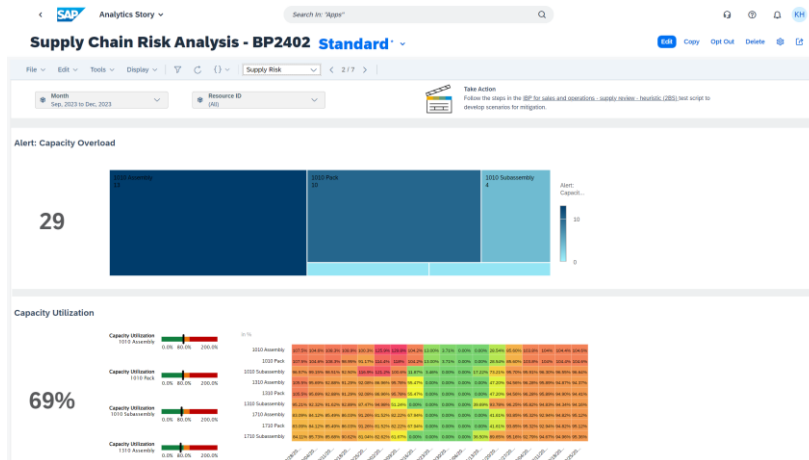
SAP Analytics Story

Search In: "Apps"

KH

Supply Chain Risk Analysis - BP2402 Standard *

Edit Copy Opt Out Delete

File Edit Tools Display Supply Risk 2 / 7

Month
Sep, 2023 to Dec, 2023

Resource ID
(All)

Take Action
Follow the steps in the IBP for sales and operations - supply review - heuristic (2BS) test script to develop scenarios for mitigation.

Alert: Capacity Overload

29

1010 Assembly
15

1010 Pack
10

1010 Subassembly
4

Alert: Capaci...

10

0

Capacity Utilization

69%

Capacity Utilization
1010 Assembly
0.0% 80.0% 200.0%

Capacity Utilization
1010 Pack
0.0% 80.0% 200.0%

Capacity Utilization
1010 Subassembly
0.0% 80.0% 200.0%

Capacity Utilization
1310 Assembly
0.0% 80.0% 200.0%

In %

1010 Assembly
1010 Pack
1010 Subassembly
1310 Assembly
1310 Pack
1310 Subassembly
1710 Assembly
1710 Pack
1710 Subassembly

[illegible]